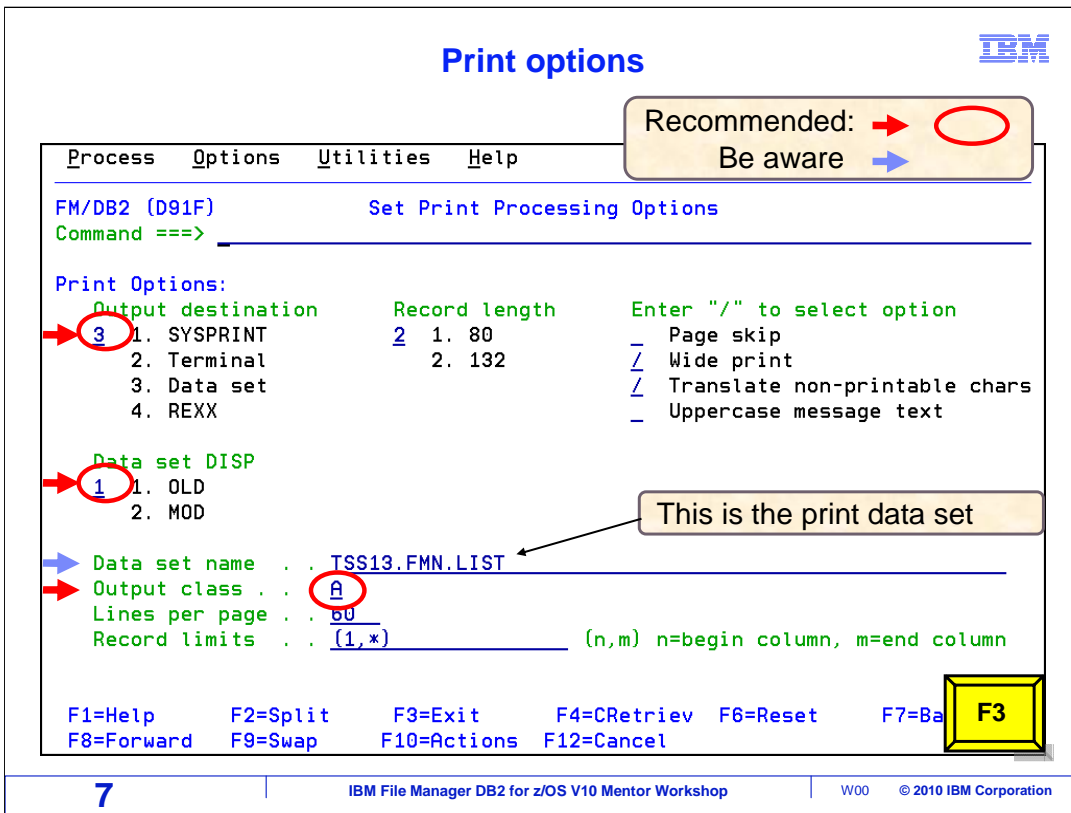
Print options

IBM

Recommended:
Be aware

Process Options Utilities Help

FM/DB2 (D91F) Set Print Processing Options
Command ===> _

Print Options:
Output destination
3 1. SYSPRINT
2. Terminal
3. Data set
4. REXX

Record length
2 1. 80
2. 132

Enter "/" to select option
_ Page skip
/ Wide print
/ Translate non-printable chars
_ Uppercase message text

Data set DISP
1 1. OLD
2. MOD

This is the print data set

Data set name . . TSS13.FMN.LIST
Output class . . A
Lines per page . . 60
Record limits . . (1,*) (n,m) n=begin column, m=end column

F1=Help F2=Split F3=Exit F4=CRetriev F6=Reset F7=Ba
F8=Forward F9=Swap F10=Actions F12=Cancel

F3

7 IBM File Manager DB2 for z/OS V10 Mentor Workshop W00 © 2010 IBM Corporation